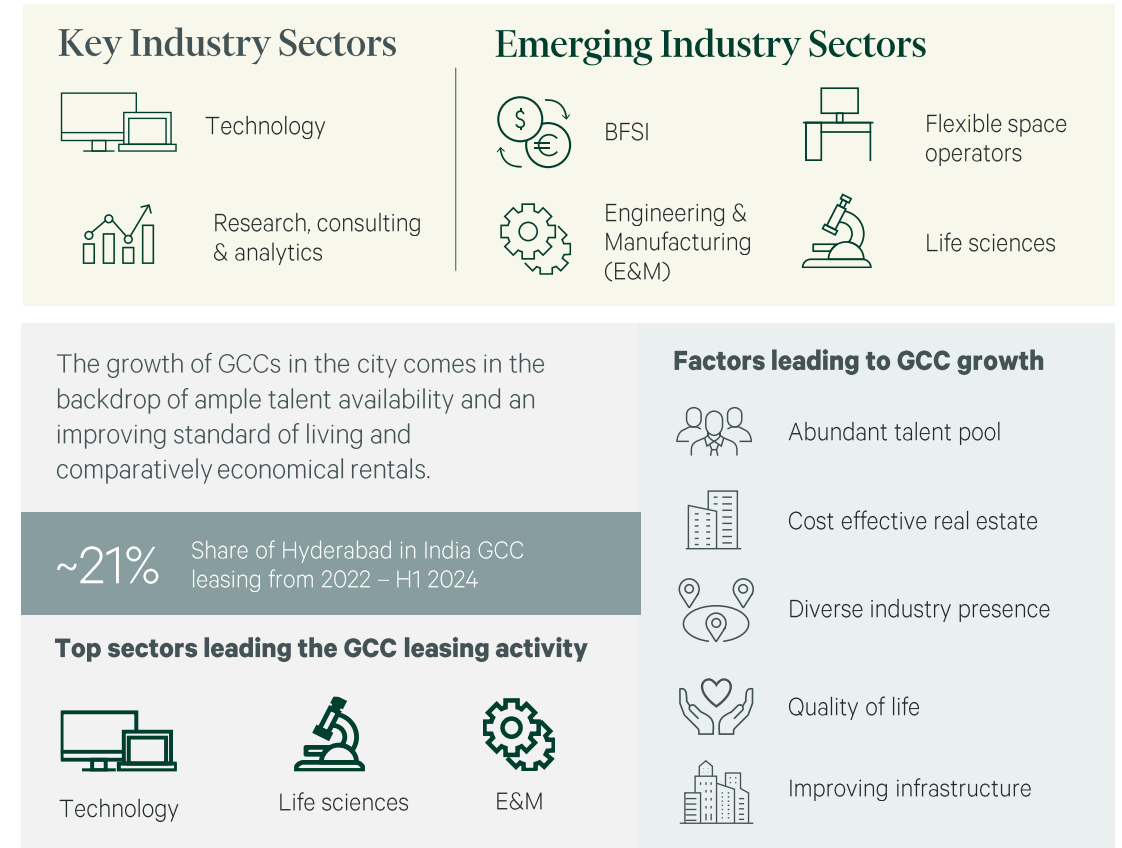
Key Industry Sectors

Technology

Research, consulting & analytics

Emerging Industry Sectors

BFSI

Flexible space operators

Engineering & Manufacturing (E&M)

Life sciences

The growth of GCCs in the city comes in the backdrop of ample talent availability and an improving standard of living and comparatively economical rentals.

~21% Share of Hyderabad in India GCC leasing from 2022 – H1 2024

Top sectors leading the GCC leasing activity

Technology

Life sciences

E&M

Factors leading to GCC growth

Abundant talent pool

Cost effective real estate

Diverse industry presence

Quality of life

Improving infrastructure